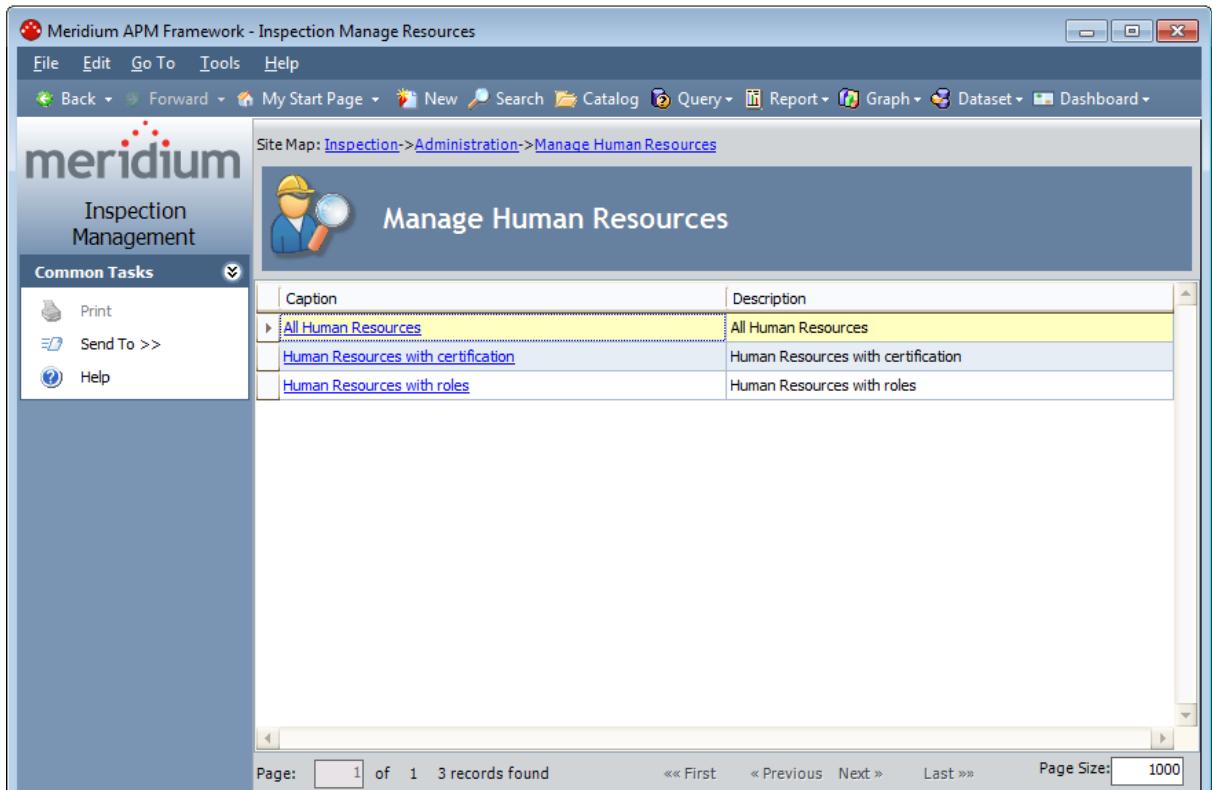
Meridium APM Framework - Inspection Manage Resources

File Edit Go To Tools Help

Back Forward My Start Page New Search Catalog Query Report Graph Dataset Dashboard

meridium

Inspection Management

Common Tasks

Print
Send To >>
Help

Site Map: Inspection->Administration->Manage Human Resources

Manage Human Resources

| Caption | Description |
|---|---|
| All Human Resources | All Human Resources |
| Human Resources with certification | Human Resources with certification |
| Human Resources with roles | Human Resources with roles |

Page: 1 of 1 3 records found «« First « Previous Next » Last »» Page Size: 1000